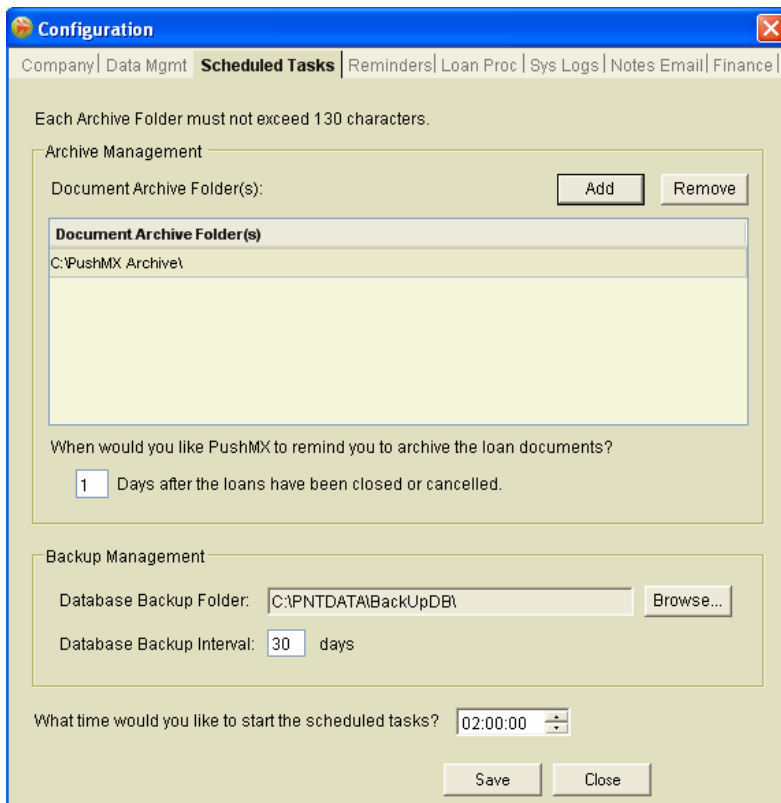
Configuration

Company | Data Mgmt | Scheduled Tasks | Reminders | Loan Proc | Sys Logs | Notes Email | Finance |

Each Archive Folder must not exceed 130 characters.

Archive Management

Document Archive Folder(s):

Add

Remove

| Document Archive Folder(s) |
|---|
| C:\PushMX Archive\ |

When would you like PushMX to remind you to archive the loan documents?

1 Days after the loans have been closed or cancelled.

Backup Management

Database Backup Folder: C:\PNTDATA\BackUpDB\

Browse...

Database Backup Interval: 30 days

What time would you like to start the scheduled tasks? 02:00:00

Save

Close